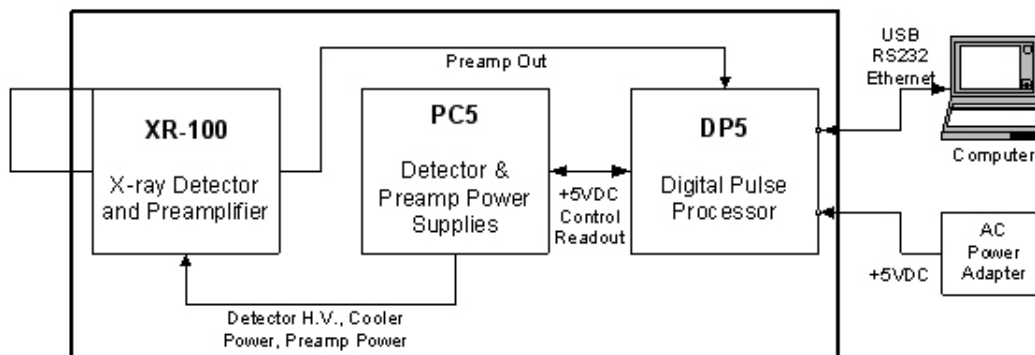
Preamp Out

USB
RS232
Ethernet

XR-100
X-ray Detector and Preamplifier

PC5
Detector & Preamp Power Supplies

+5VDC
Control
Readout

DP5
Digital Pulse Processor

Computer

AC
Power
Adapter

+5VDC

Detector H.V., Cooler Power, Preamp Power